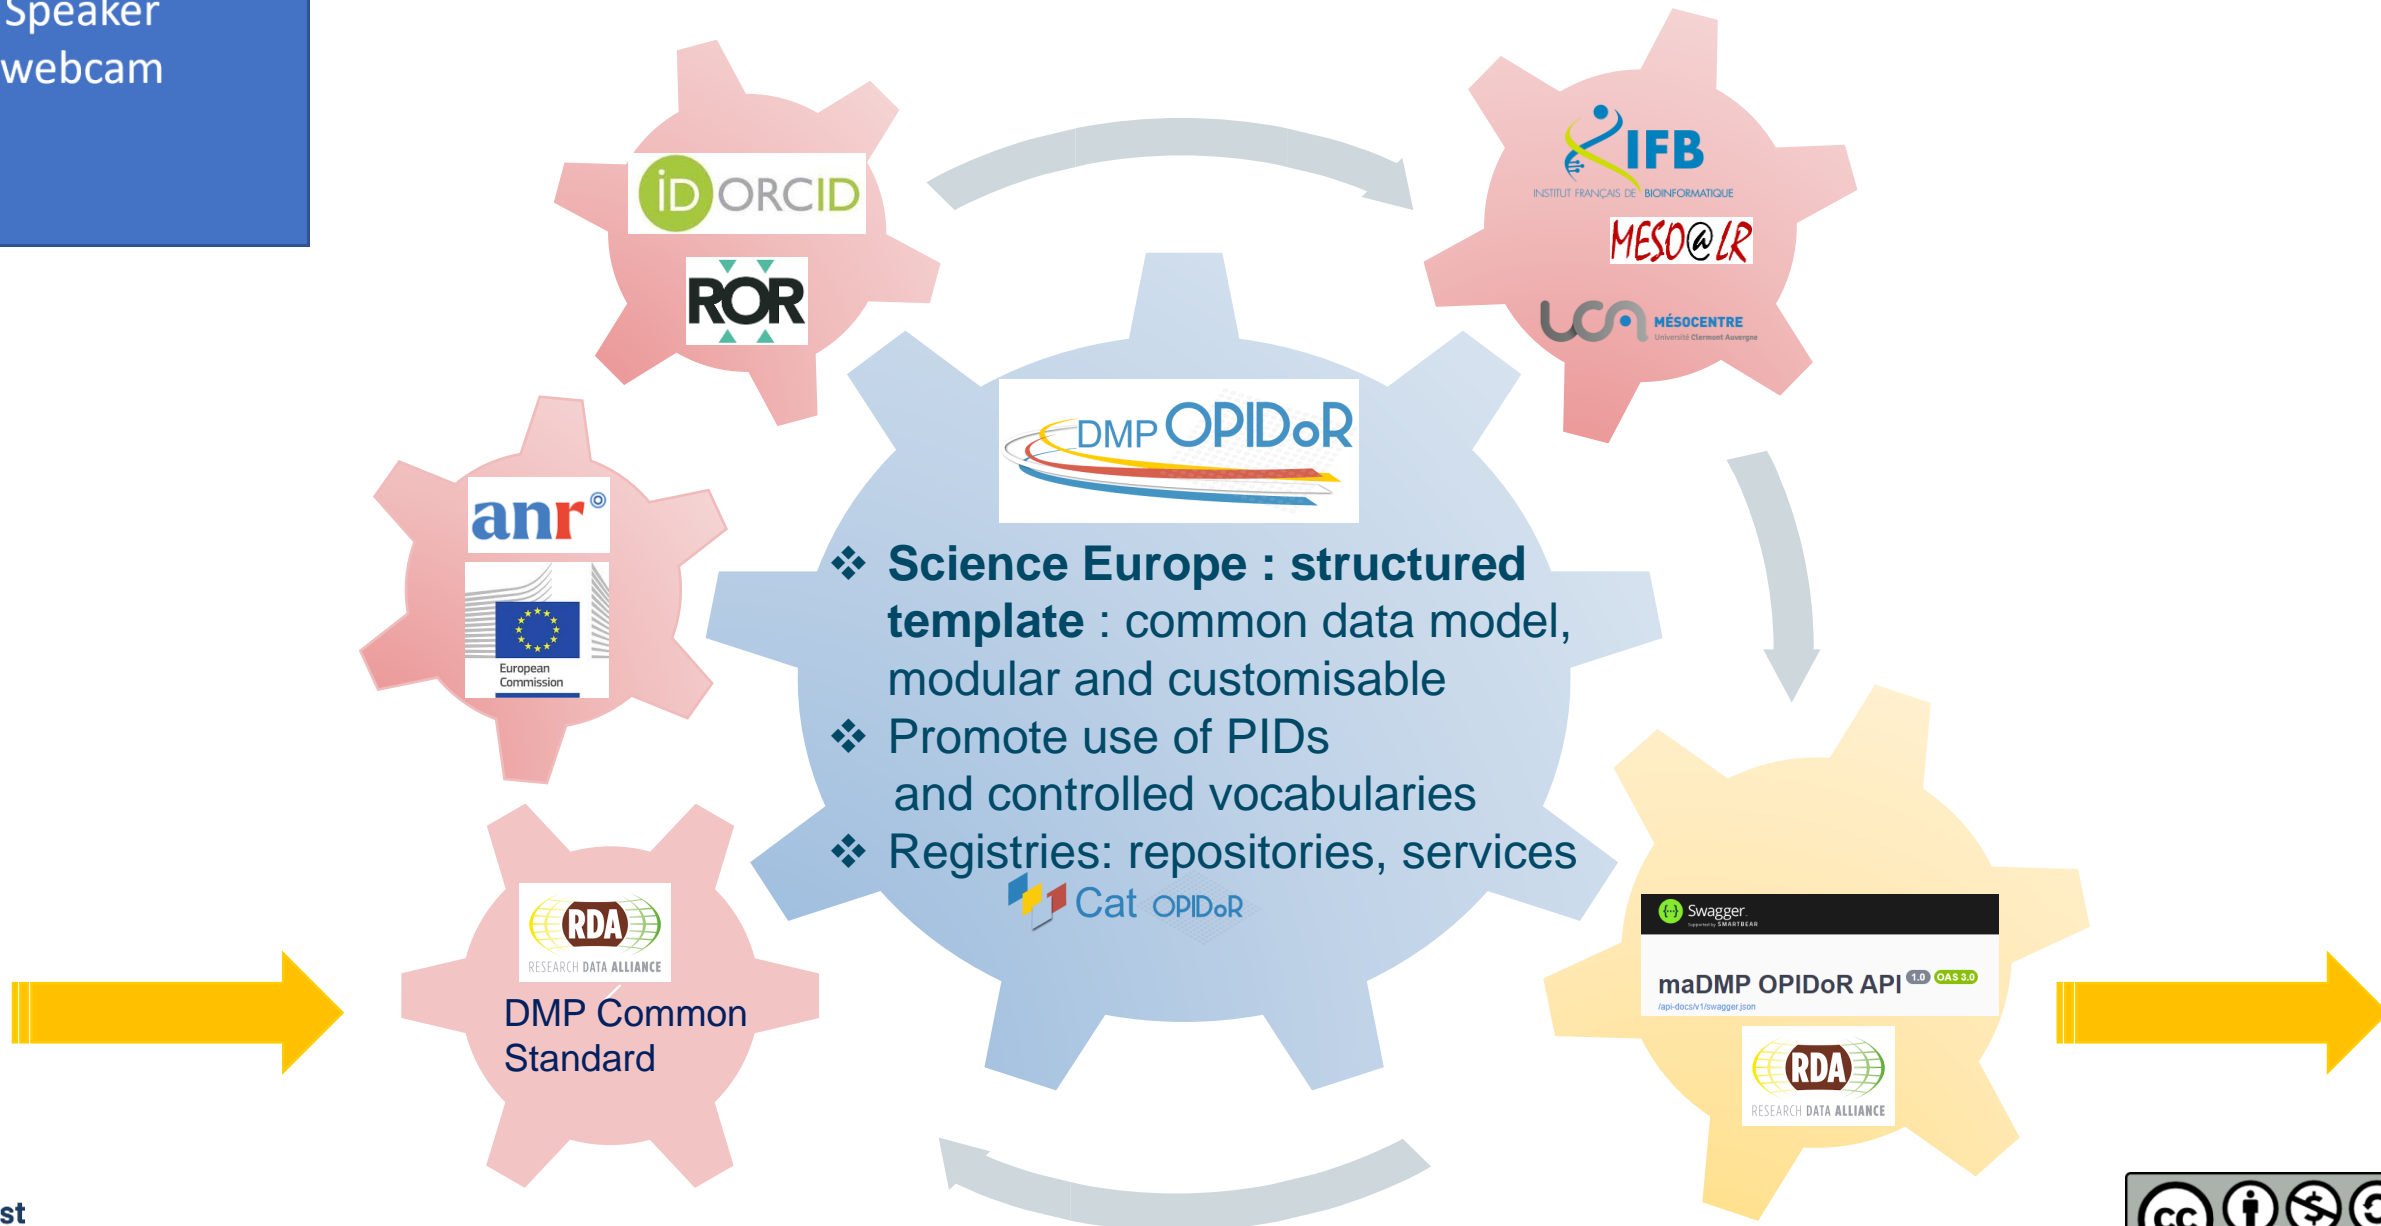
Speaker webcam

iD ORCID

ROR

anr

European Commission

RDA
RESEARCH DATA ALLIANCE
DMP Common Standard

DMP OPIDoR

❖ **Science Europe : structured template** : common data model, modular and customisable
❖ Promote use of PIDs and controlled vocabularies
❖ Registries: repositories, services

Cat OPIDoR

IFB
INSTITUT FRANÇAIS DE BIOINFORMATIQUE

MESO@LR

UCA MÉSOCENTRE
Université Clermont Auvergne

Swagger
Supported by SMARTBEAR
maDMP OPIDoR API 1.0 OAS 3.0
/api-docs/v1/swagger.json

RDA
RESEARCH DATA ALLIANCE

st